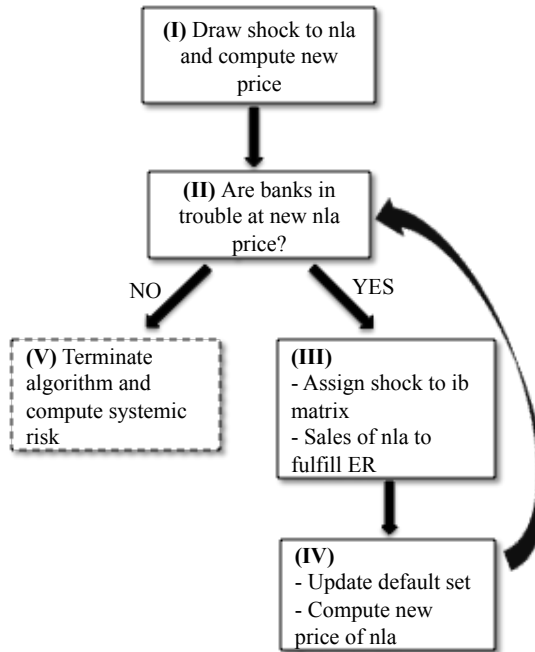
(I) Draw shock to nla and compute new price

(II) Are banks in trouble at new nla price?

NO

YES

(V) Terminate algorithm and compute systemic risk

(III)
- Assign shock to ib matrix
- Sales of nla to fulfill ER

(IV)
- Update default set
- Compute new price of nla